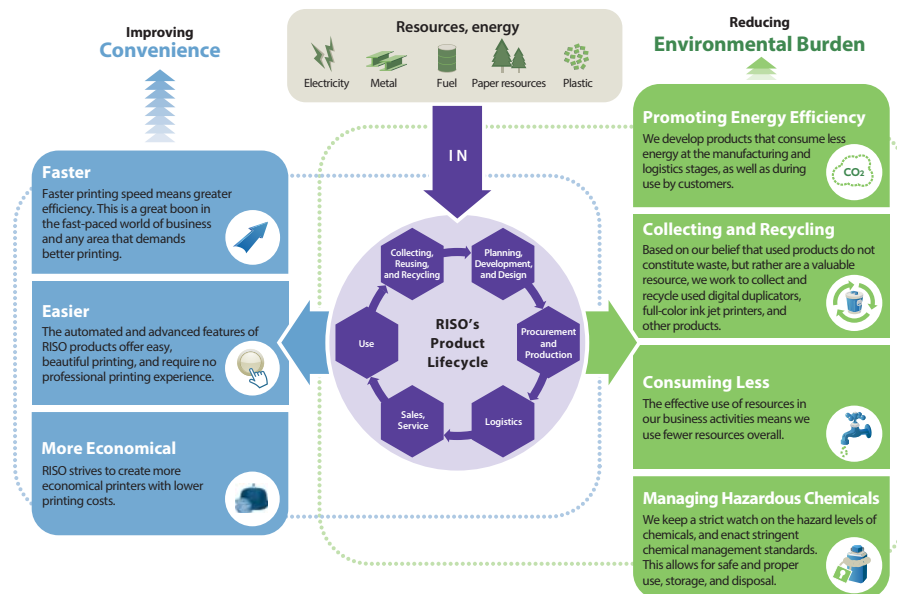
Improving
Convenience

Resources, energy
Electricity Metal Fuel Paper resources Plastic

Reducing
Environmental Burden

Faster
Faster printing speed means greater efficiency. This is a great boon in the fast-paced world of business and any area that demands better printing.

Easier
The automated and advanced features of RISO products offer easy, beautiful printing, and require no professional printing experience.

More Economical
RISO strives to create more economical printers with lower printing costs.

IN

Collecting, Reusing, and Recycling
Planning, Development, and Design
Procurement and Production
Logistics
Sales, Service
Use
RISO's Product Lifecycle

Promoting Energy Efficiency
We develop products that consume less energy at the manufacturing and logistics stages, as well as during use by customers.
$CO_2$

Collecting and Recycling
Based on our belief that used products do not constitute waste, but rather are a valuable resource, we work to collect and recycle used digital duplicators, full-color ink jet printers, and other products.

Consuming Less
The effective use of resources in our business activities means we use fewer resources overall.

Managing Hazardous Chemicals
We keep a strict watch on the hazard levels of chemicals, and enact stringent chemical management standards. This allows for safe and proper use, storage, and disposal.